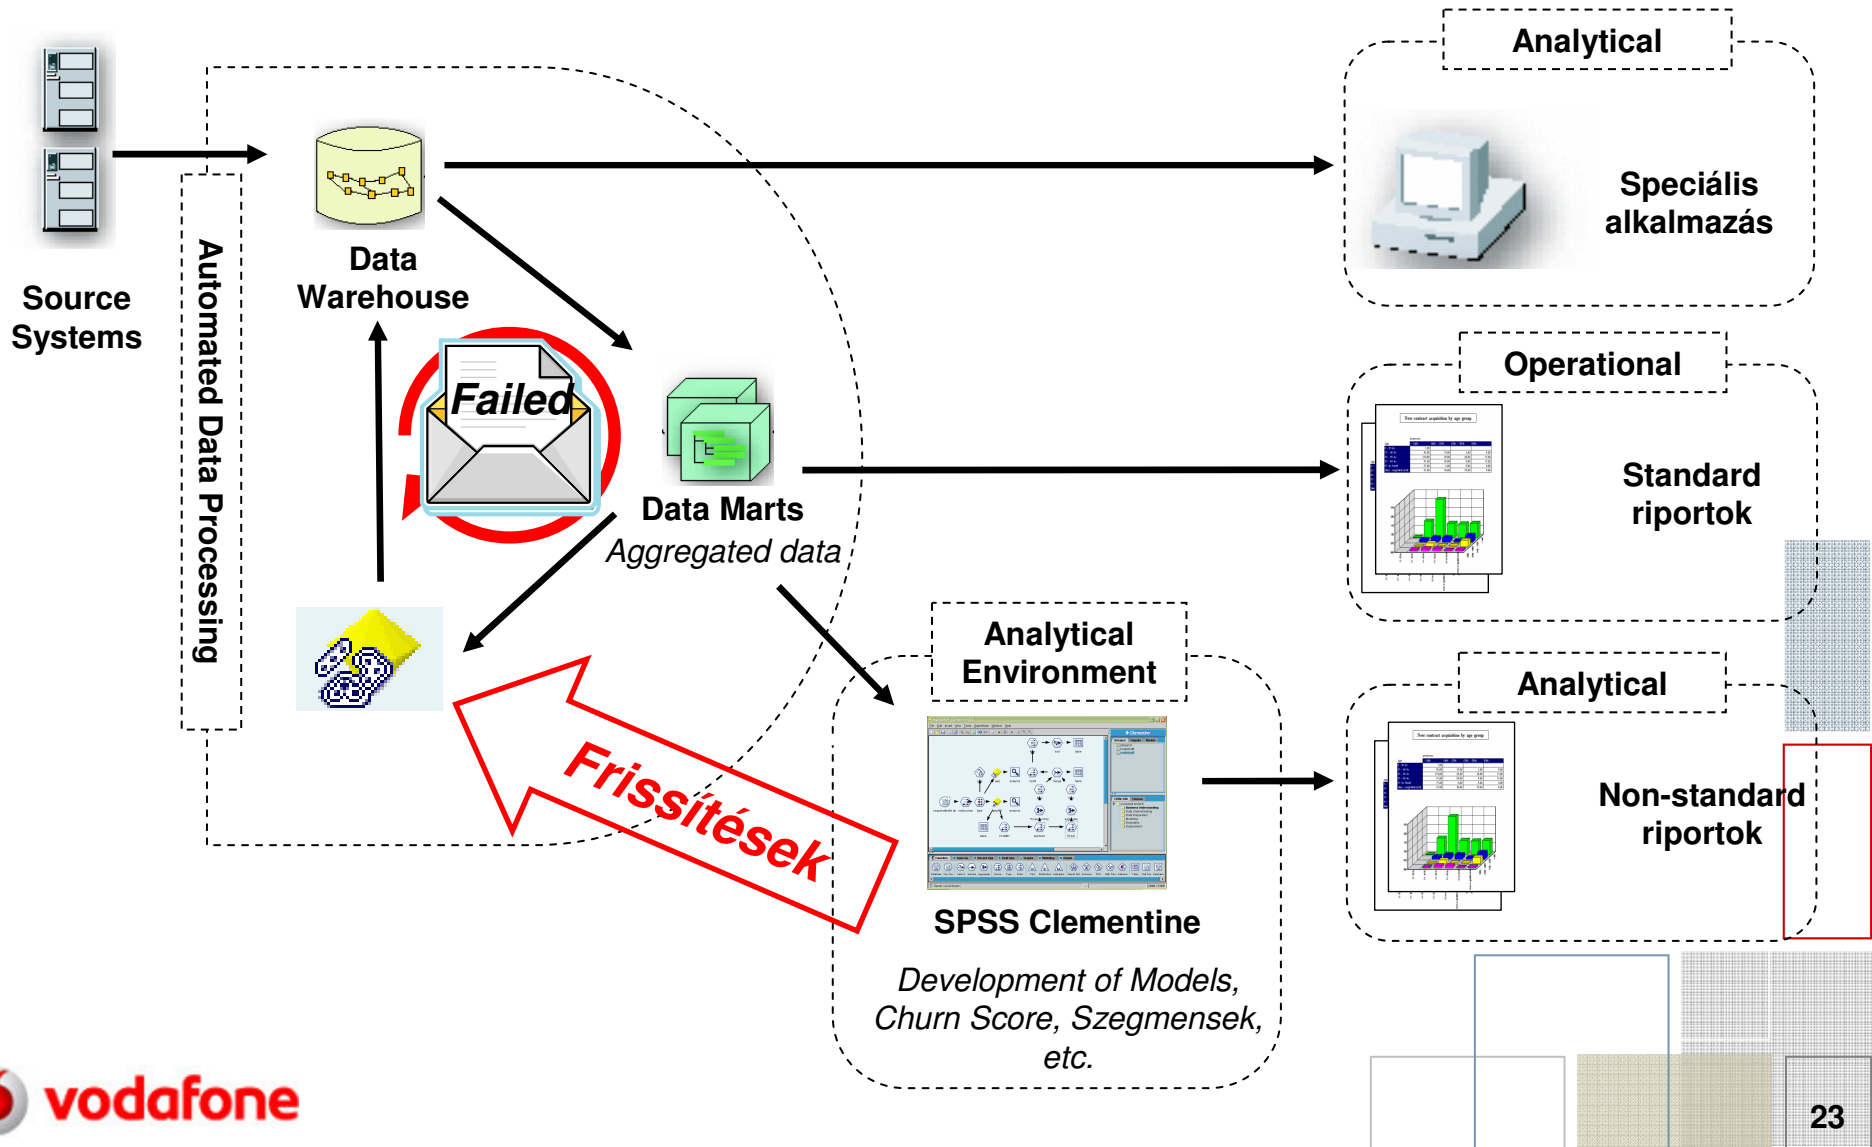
Source Systems

Automated Data Processing

Data Warehouse

Failed

Data Marts
Aggregated data

Frissítések

Analytical
Speciális alkalmazás

Operational
Standard riportok

Analytical Environment
SPSS Clementine
Development of Models, Churn Score, Szegmensek, etc.

Analytical
Non-standard riportok

vodafone

23